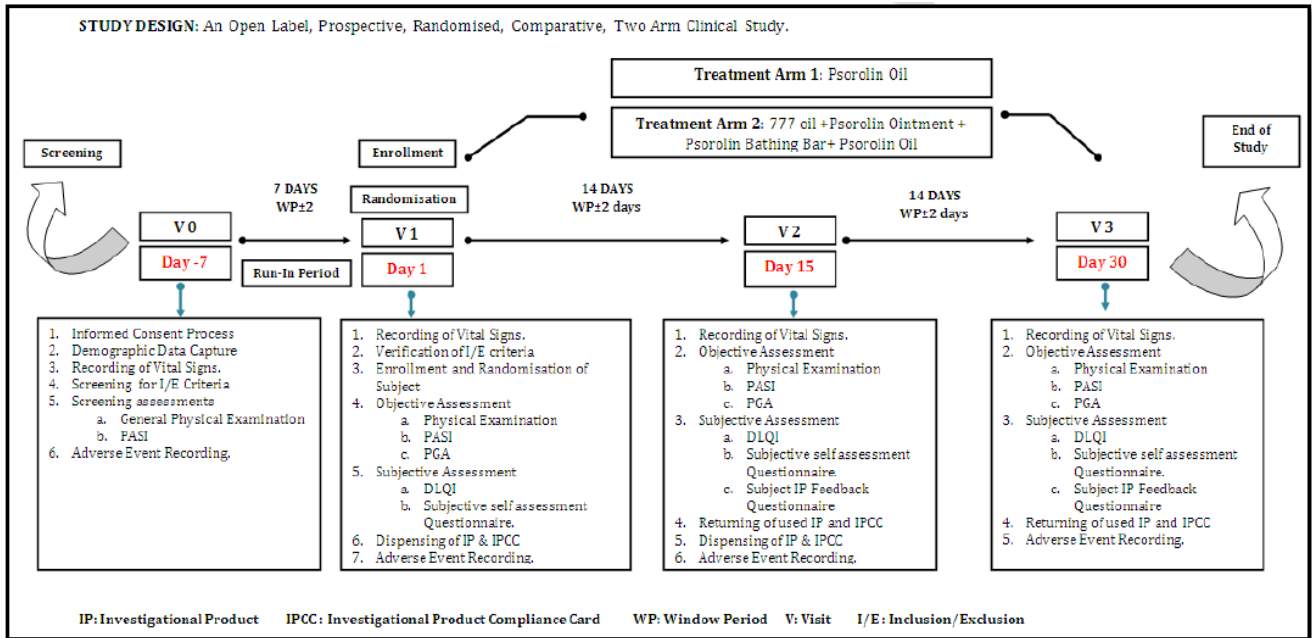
**STUDY DESIGN**: An Open Label, Prospective, Randomised, Comparative, Two Arm Clinical Study.

**Treatment Arm 1**: Psorolin Oil

**Treatment Arm 2**: 777 oil +Psorolin Ointment + Psorolin Bathing Bar+ Psorolin Oil

Screening

Enrollment

End of Study

7 DAYS WP±2

Randomisation

14 DAYS WP±2 days

14 DAYS WP±2 days

V 0

Day -7

Run-In Period

V 1

Day 1

V 2

Day 15

V 3

Day 30

1. Informed Consent Process
2. Demographic Data Capture
3. Recording of Vital Signs.
4. Screening for I/E Criteria
5. Screening assessments
   a. General Physical Examination
   b. PASI
6. Adverse Event Recording.

1. Recording of Vital Signs.
2. Verification of I/E criteria
3. Enrollment and Randomisation of Subject
4. Objective Assessment
   a. Physical Examination
   b. PASI
   c. PGA
5. Subjective Assessment
   a. DLQI
   b. Subjective self assessment Questionnaire.
6. Dispensing of IP & IPCC
7. Adverse Event Recording.

1. Recording of Vital Signs.
2. Objective Assessment
   a. Physical Examination
   b. PASI
   c. PGA
3. Subjective Assessment
   a. DLQI
   b. Subjective self assessment Questionnaire.
   c. Subject IP Feedback Questionnaire
4. Returning of used IP and IPCC
5. Dispensing of IP & IPCC
6. Adverse Event Recording.

1. Recording of Vital Signs.
2. Objective Assessment
   a. Physical Examination
   b. PASI
   c. PGA
3. Subjective Assessment
   a. DLQI
   b. Subjective self assessment Questionnaire.
   c. Subject IP Feedback Questionnaire
4. Returning of used IP and IPCC
5. Adverse Event Recording.

IP: Investigational Product IPCC: Investigational Product Compliance Card WP: Window Period V: Visit I/E: Inclusion/Exclusion